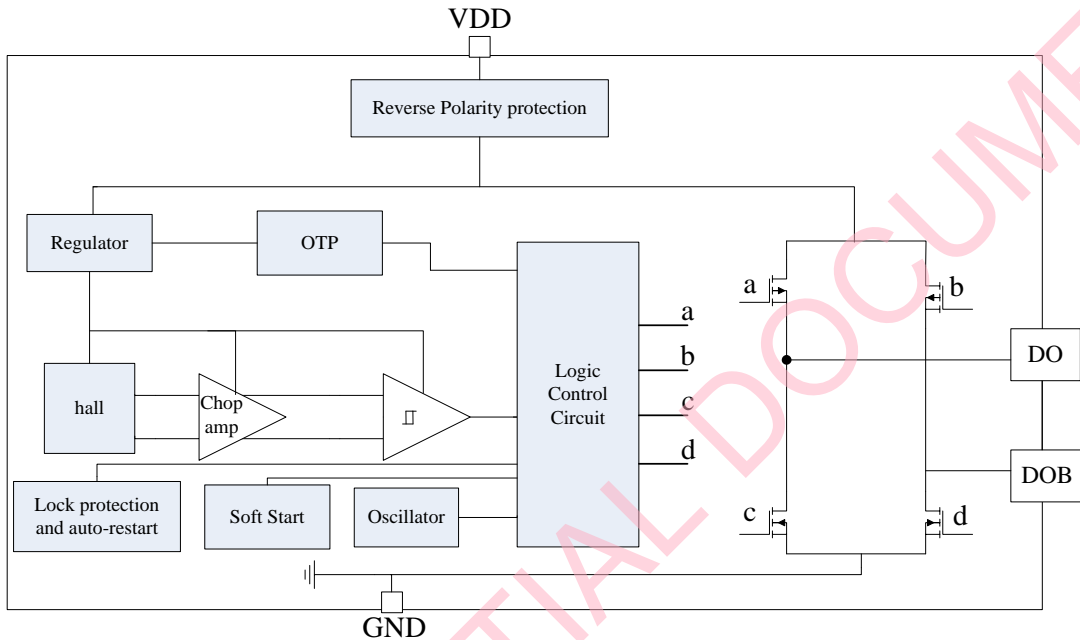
VDD

Reverse Polarity protection

Regulator

OTP

Logic Control Circuit

a

b

c

d

a

b

c

d

DO

DOB

hall

Chop amp

Lock protection and auto-restart

Soft Start

Oscillator

GND

CONFIDENTIAL DOCUMENT